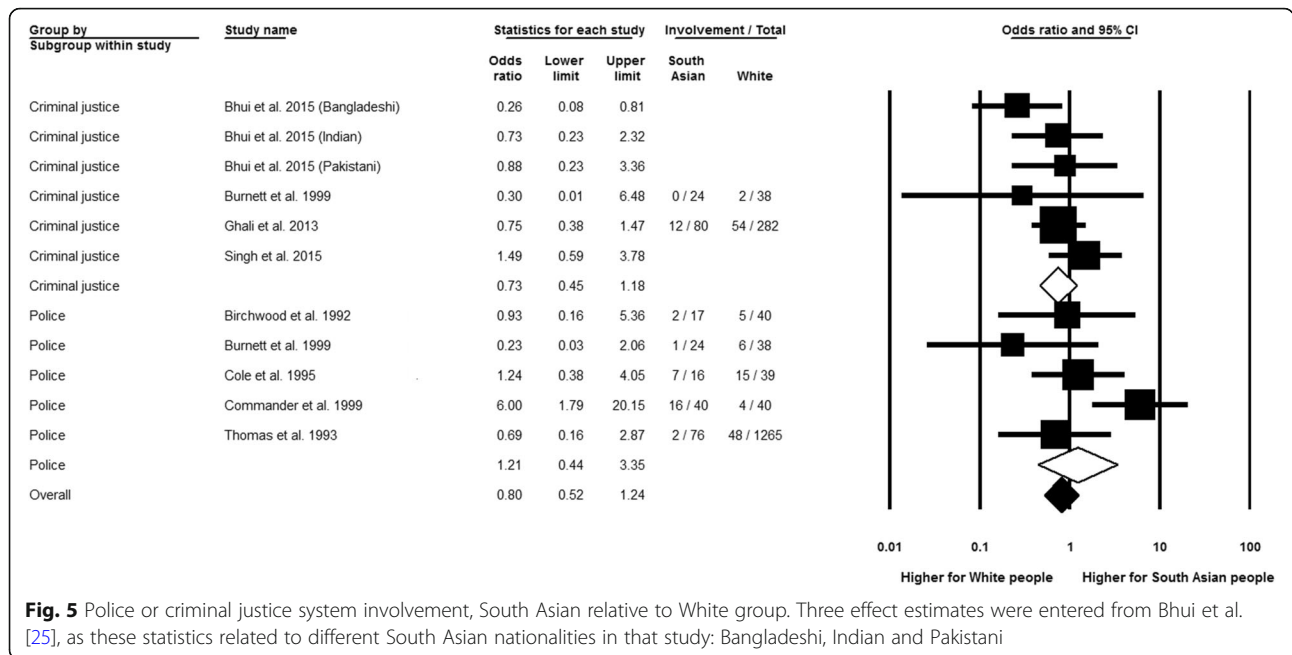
| Group by Subgroup within study | Study name | Statistics for each study: Odds ratio | Lower limit | Upper limit | Involvement / Total: South Asian | White |
|---|---|---|---|---|---|---|
| Criminal justice | Bhui et al. 2015 (Bangladeshi) | 0.26 | 0.08 | 0.81 | | |
| Criminal justice | Bhui et al. 2015 (Indian) | 0.73 | 0.23 | 2.32 | | |
| Criminal justice | Bhui et al. 2015 (Pakistani) | 0.88 | 0.23 | 3.36 | | |
| Criminal justice | Burnett et al. 1999 | 0.30 | 0.01 | 6.48 | 0 / 24 | 2 / 38 |
| Criminal justice | Ghali et al. 2013 | 0.75 | 0.38 | 1.47 | 12 / 80 | 54 / 282 |
| Criminal justice | Singh et al. 2015 | 1.49 | 0.59 | 3.78 | | |
| Criminal justice | | 0.73 | 0.45 | 1.18 | | |
| Police | Birchwood et al. 1992 | 0.93 | 0.16 | 5.36 | 2 / 17 | 5 / 40 |
| Police | Burnett et al. 1999 | 0.23 | 0.03 | 2.06 | 1 / 24 | 6 / 38 |
| Police | Cole et al. 1995 | 1.24 | 0.38 | 4.05 | 7 / 16 | 15 / 39 |
| Police | Commander et al. 1999 | 6.00 | 1.79 | 20.15 | 16 / 40 | 4 / 40 |
| Police | Thomas et al. 1993 | 0.69 | 0.16 | 2.87 | 2 / 76 | 48 / 1265 |
| Police | | 1.21 | 0.44 | 3.35 | | |
| Overall | | 0.80 | 0.52 | 1.24 | | |

Odds ratio and 95% CI

0.01 0.1 1 10 100

Higher for White people Higher for South Asian people

**Fig. 5** Police or criminal justice system involvement, South Asian relative to White group. Three effect estimates were entered from Bhui et al. [25], as these statistics related to different South Asian nationalities in that study: Bangladeshi, Indian and Pakistani